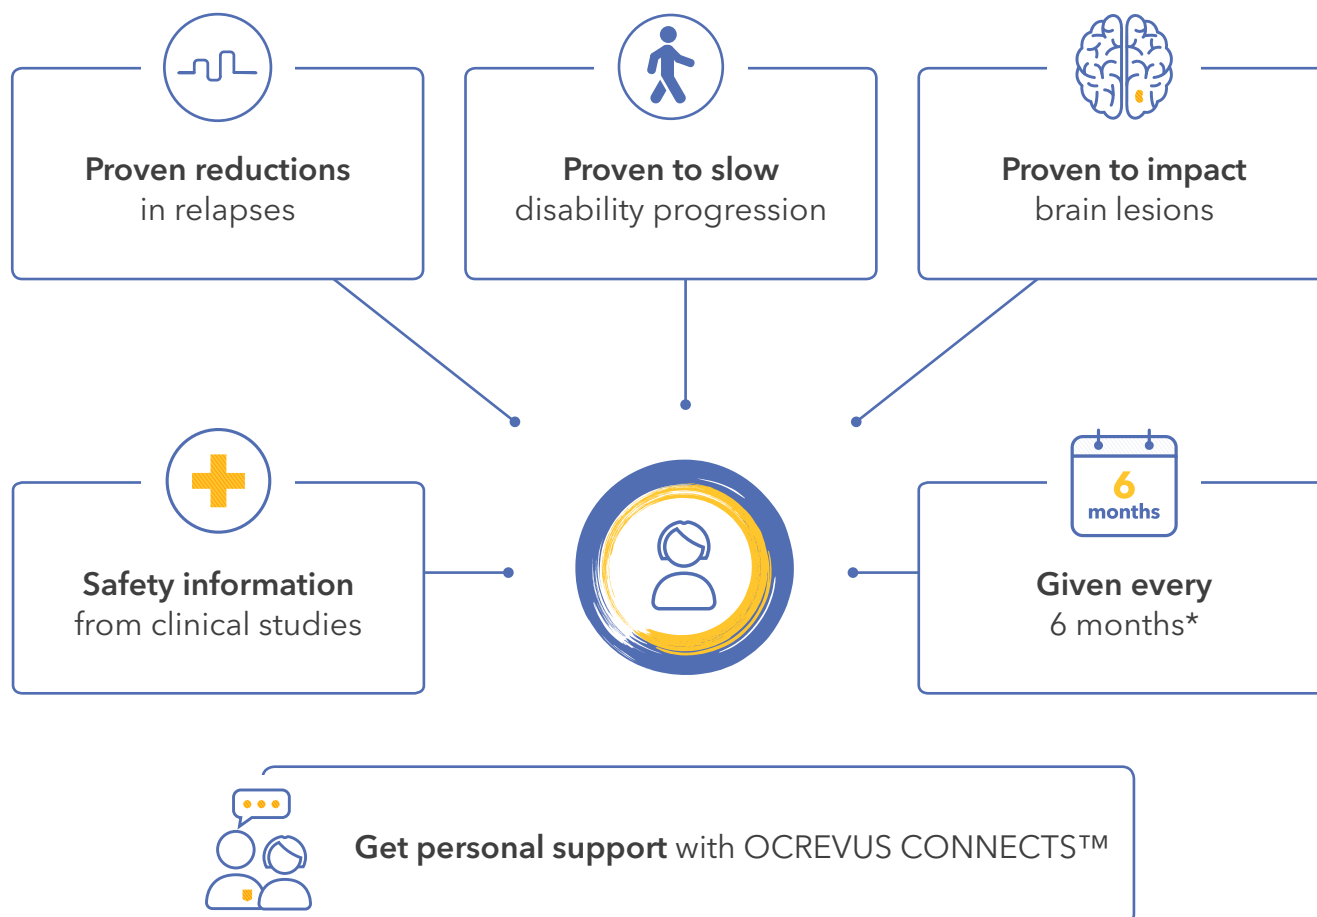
Proven reductions in relapses

Proven to slow disability progression

Proven to impact brain lesions

Safety information from clinical studies

6 months

Given every 6 months*

Get personal support with OCREVUS CONNECTS™